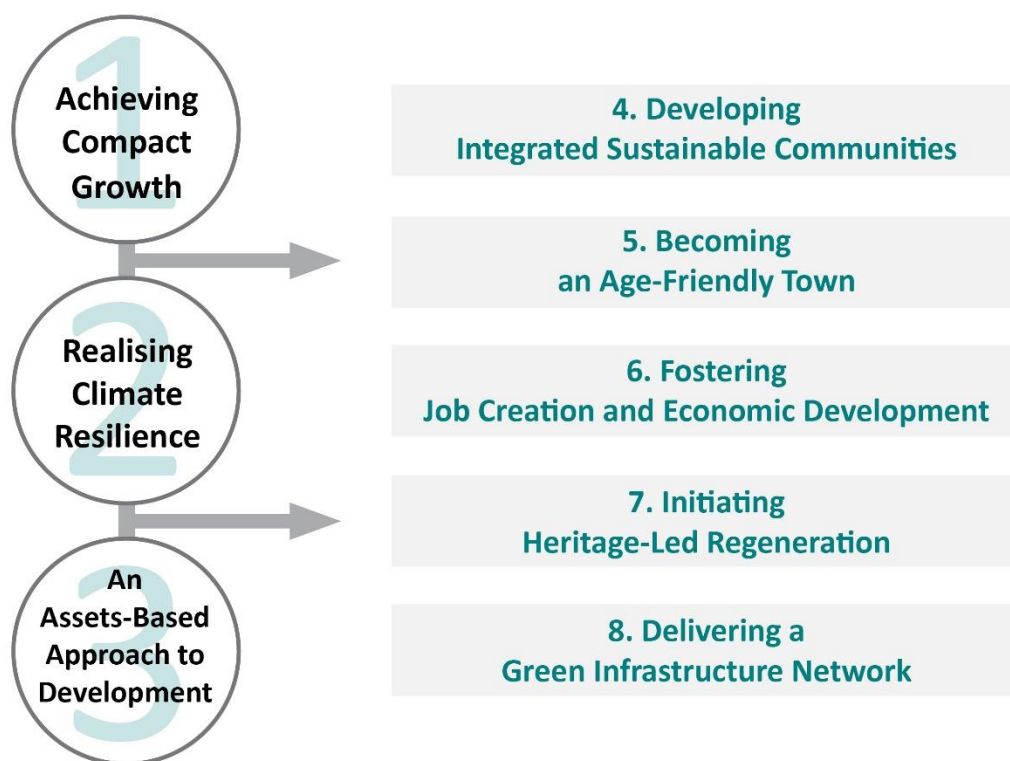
1
Achieving Compact Growth

2
Realising Climate Resilience

3
An Assets-Based Approach to Development

4. Developing Integrated Sustainable Communities

5. Becoming an Age-Friendly Town

6. Fostering Job Creation and Economic Development

7. Initiating Heritage-Led Regeneration

8. Delivering a Green Infrastructure Network